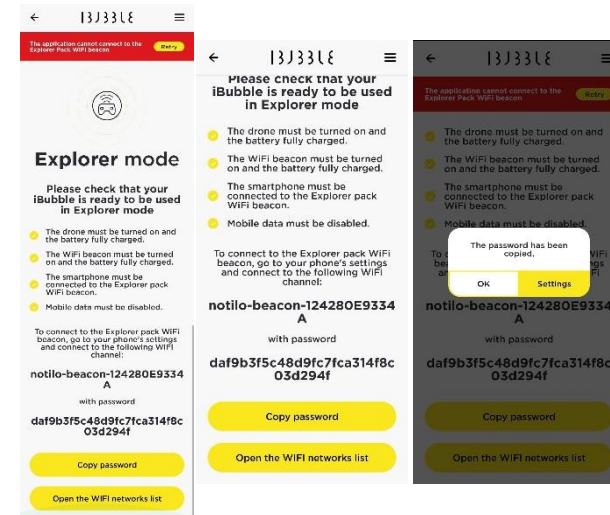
IBUBBLE

The application cannot connect to the Explorer Pack WiFi beacon

Retry

Explorer mode

Please check that your iBubble is ready to be used in Explorer mode

The drone must be turned on and the battery fully charged.

The WiFi beacon must be turned on and the battery fully charged.

The smartphone must be connected to the Explorer pack WiFi beacon.

Mobile data must be disabled.

To connect to the Explorer pack WiFi beacon, go to your phone's settings and connect to the following WiFi channel:

notilo-beacon-124280E9334A

with password

daf9b3f5c48d9fc7fca314f8c03d294f

Copy password

Open the WIFI networks list

IBUBBLE

Please check that your iBubble is ready to be used in Explorer mode

The drone must be turned on and the battery fully charged.

The WiFi beacon must be turned on and the battery fully charged.

The smartphone must be connected to the Explorer pack WiFi beacon.

Mobile data must be disabled.

To connect to the Explorer pack WiFi beacon, go to your phone's settings and connect to the following WiFi channel:

notilo-beacon-124280E9334A

with password

daf9b3f5c48d9fc7fca314f8c03d294f

Copy password

Open the WIFI networks list

IBUBBLE

The application cannot connect to the Explorer Pack WiFi beacon

Retry

The drone must be turned on and the battery fully charged.

The WiFi beacon must be turned on and the battery fully charged.

The smartphone must be connected to the Explorer pack WiFi beacon.

Mobile data must be disabled.

The password has been copied.

OK

Settings

notilo-beacon-124280E9334A

with password

daf9b3f5c48d9fc7fca314f8c03d294f

Copy password

Open the WIFI networks list